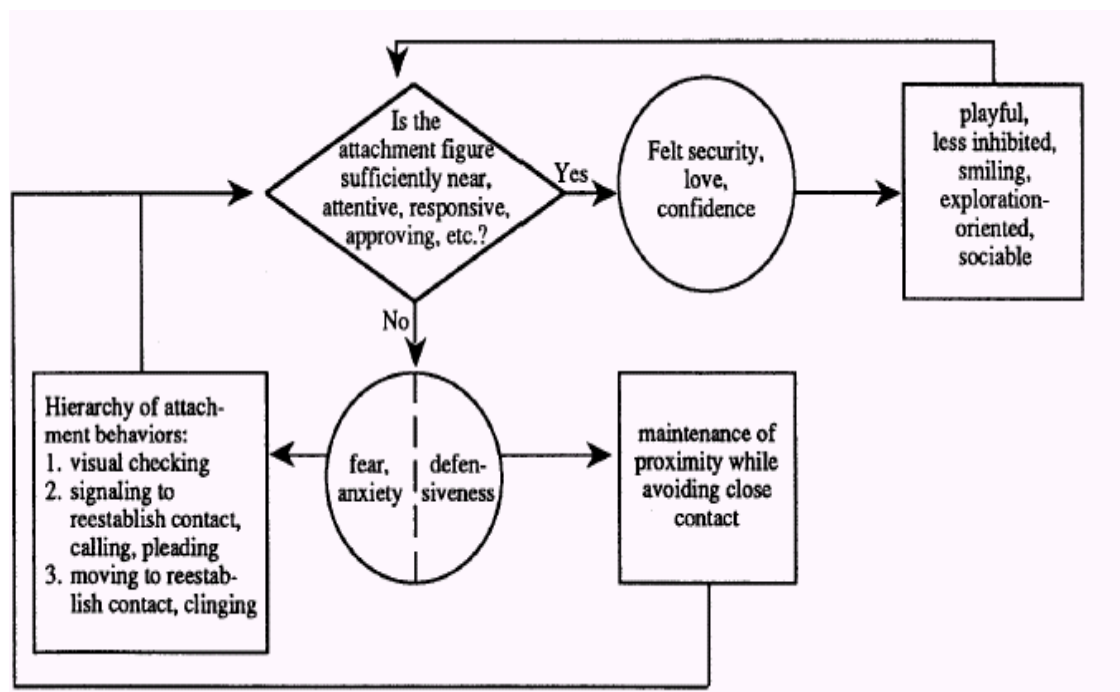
Is the attachment figure sufficiently near, attentive, responsive, approving, etc.?

Yes

Felt security, love, confidence

playful, less inhibited, smiling, exploration-oriented, sociable

No

Hierarchy of attachment behaviors:
1. visual checking
2. signaling to reestablish contact, calling, pleading
3. moving to reestablish contact, clinging

fear, anxiety

defensiveness

maintenance of proximity while avoiding close contact